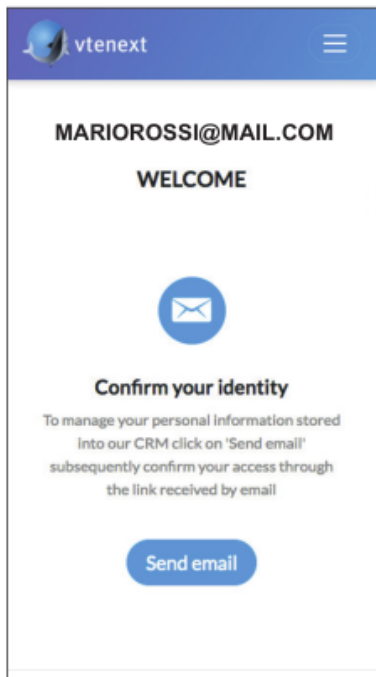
vtenext

MARIOROSSI@MAIL.COM

WELCOME

Confirm your identity

To manage your personal information stored into our CRM click on 'Send email' subsequently confirm your access through the link received by email

Send email